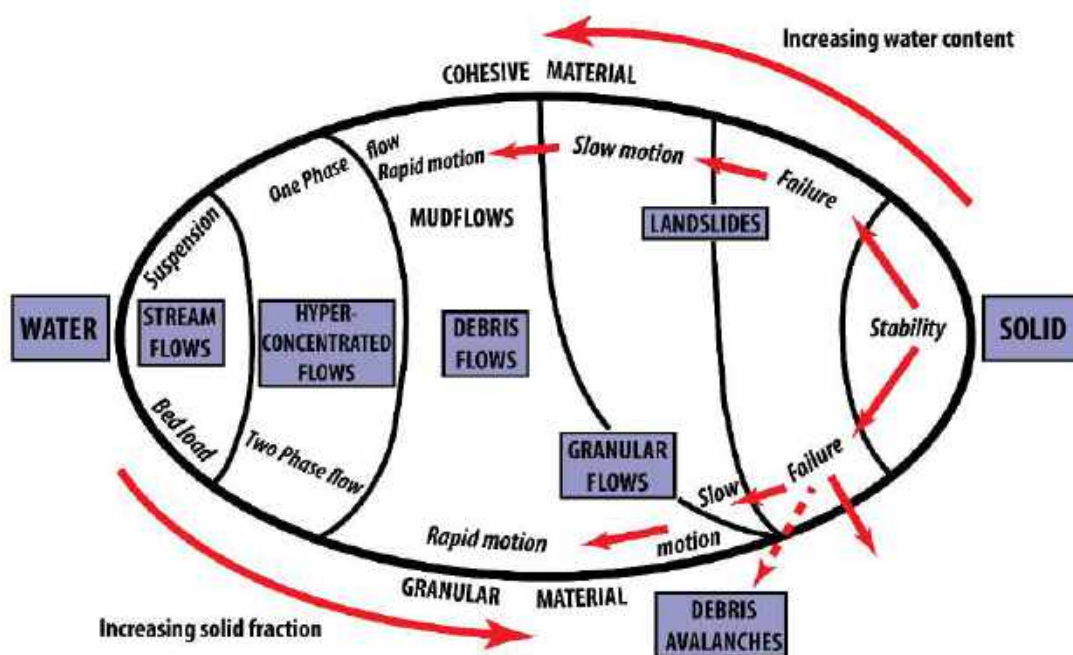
Increasing water content

COHESIVE MATERIAL

One Phase flow

Rapid motion

Slow motion

Failure

MUDFLOWS

LANDSLIDES

Suspension

WATER

STREAM FLOWS

HYPER-CONCENTRATED FLOWS

DEBRIS FLOWS

Stability

SOLID

Bed load

Two Phase flow

GRANULAR FLOWS

Failure

Slow motion

Rapid motion

GRANULAR MATERIAL

DEBRIS AVALANCHES

Increasing solid fraction